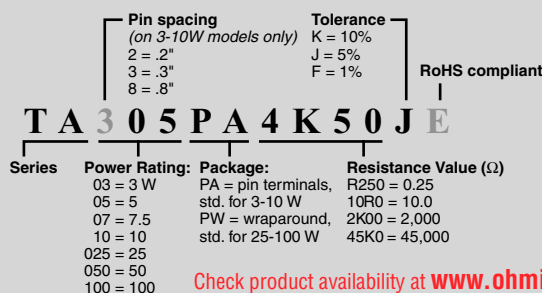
Pin spacing
(on 3-10W models only)
2 = .2"
3 = .3"
8 = .8"

Tolerance
K = 10%
J = 5%
F = 1%

RoHS compliant

T A 3 0 5 P A 4 K 5 0 J E

Series

Power Rating:
03 = 3 W
05 = 5
07 = 7.5
10 = 10
025 = 25
050 = 50
100 = 100

Package:
PA = pin terminals, std. for 3-10 W
PW = wraparound, std. for 25-100 W

Resistance Value (Ω)
R250 = 0.25
10R0 = 10.0
2K00 = 2,000
45K0 = 45,000

Check product availability at www.ohmi